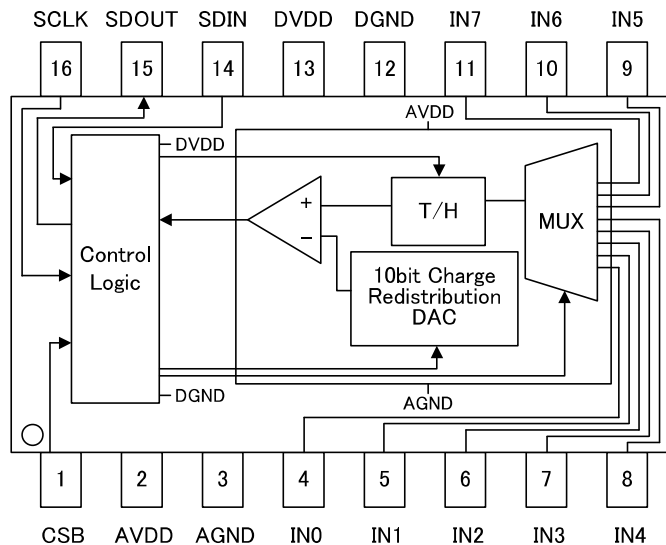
SCLK SDOUT SDIN DVDD DGND IN7 IN6 IN5

16 15 14 13 12 11 10 9

AVDD

DVDD

Control Logic

+

−

T/H

MUX

10bit Charge Redistribution DAC

DGND

AGND

1 2 3 4 5 6 7 8

CSB AVDD AGND IN0 IN1 IN2 IN3 IN4